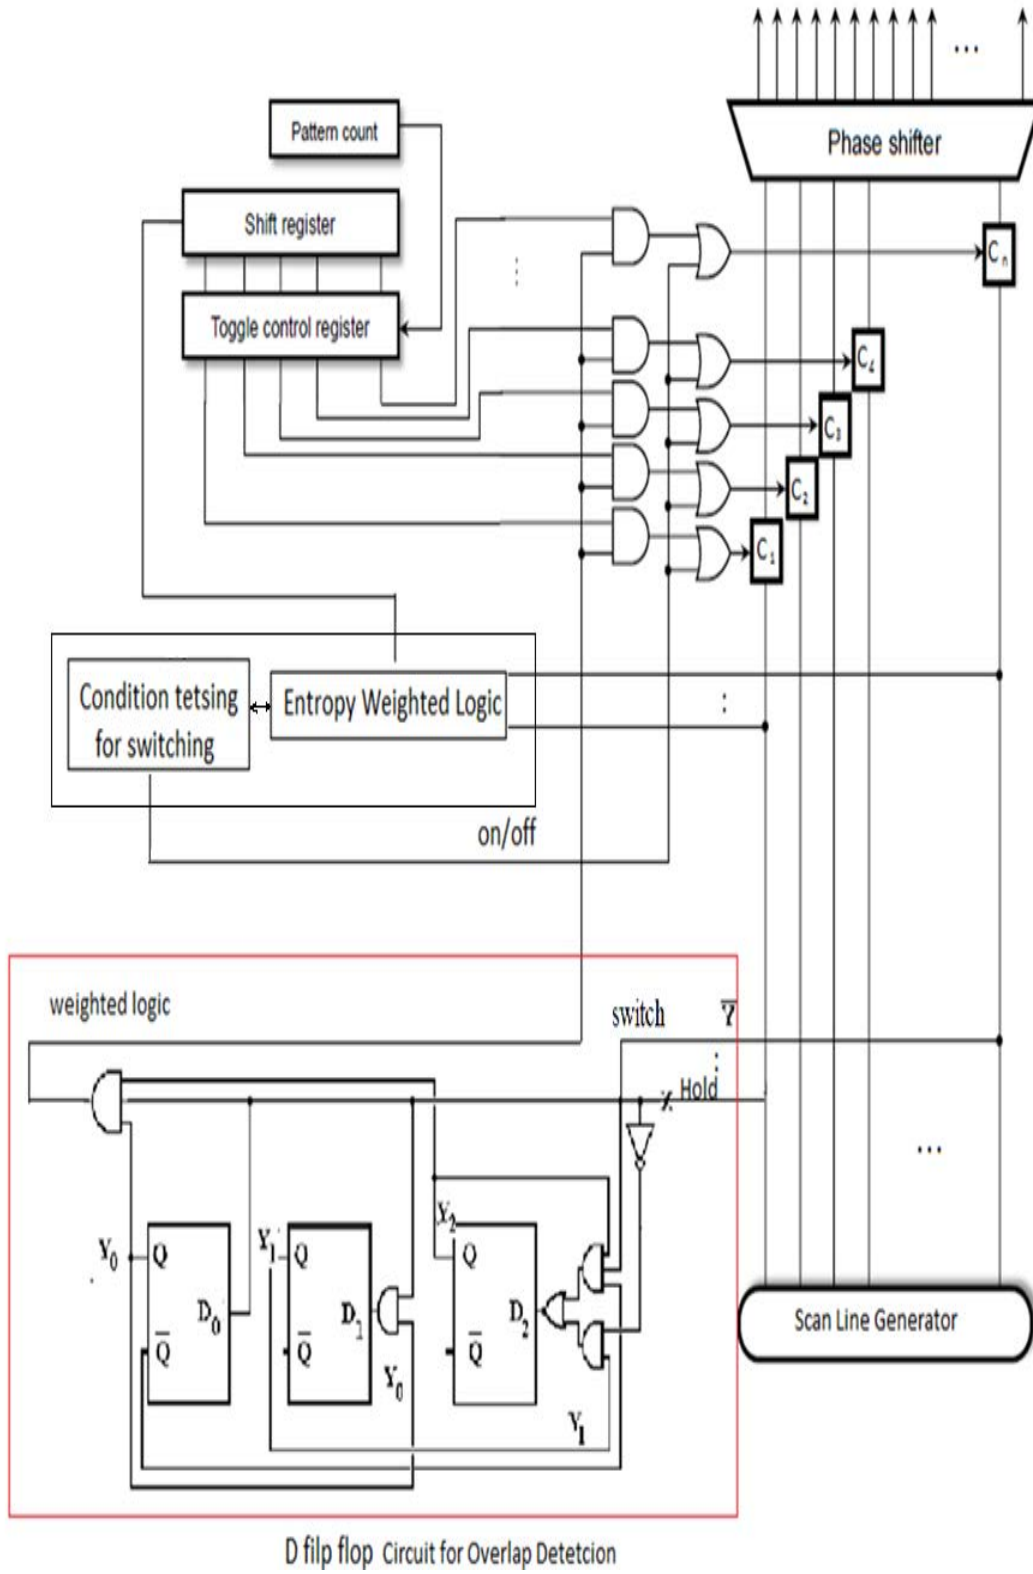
...
Pattern count
Phase shifter
Shift register
$C_n$
Toggle control register
$C_4$
$C_3$
$C_2$
$C_1$
Condition tetsing for switching
Entropy Weighted Logic
on/off
weighted logic
switch
$\overline{Y}$
Hold
...
$Y_0$
Q
$D_0$
$\overline{Q}$
$Y_1$
Q
$D_1$
$\overline{Q}$
$Y_0$
$Y_2$
Q
$D_2$
$\overline{Q}$
$Y_1$
Scan Line Generator
D filp flop Circuit for Overlap Detetcion